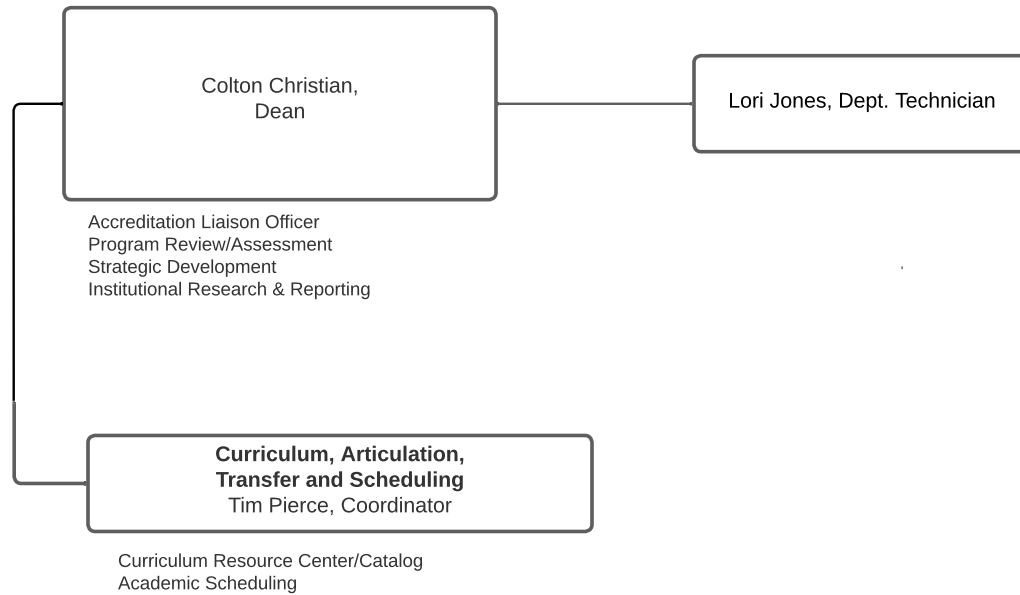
Colton Christian,
Dean

Lori Jones, Dept. Technician

Accreditation Liaison Officer
Program Review/Assessment
Strategic Development
Institutional Research & Reporting

**Curriculum, Articulation, Transfer and Scheduling**
Tim Pierce, Coordinator

Curriculum Resource Center/Catalog
Academic Scheduling